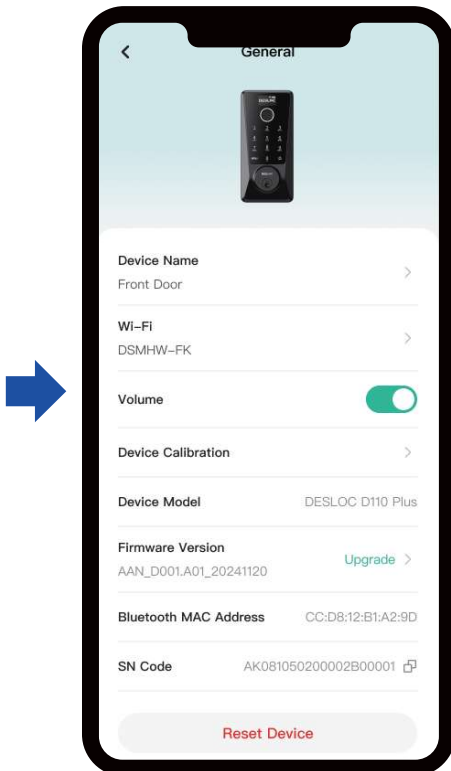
General

Device Name
Front Door

Wi-Fi
DSMHW-FK

Volume

Device Calibration

Device Model DESLOC D110 Plus

Firmware Version
AAN_D001.A01_20241120
Upgrade

Bluetooth MAC Address CC:D8:12:B1:A2:9D

SN Code AK081050200002B00001

Reset Device